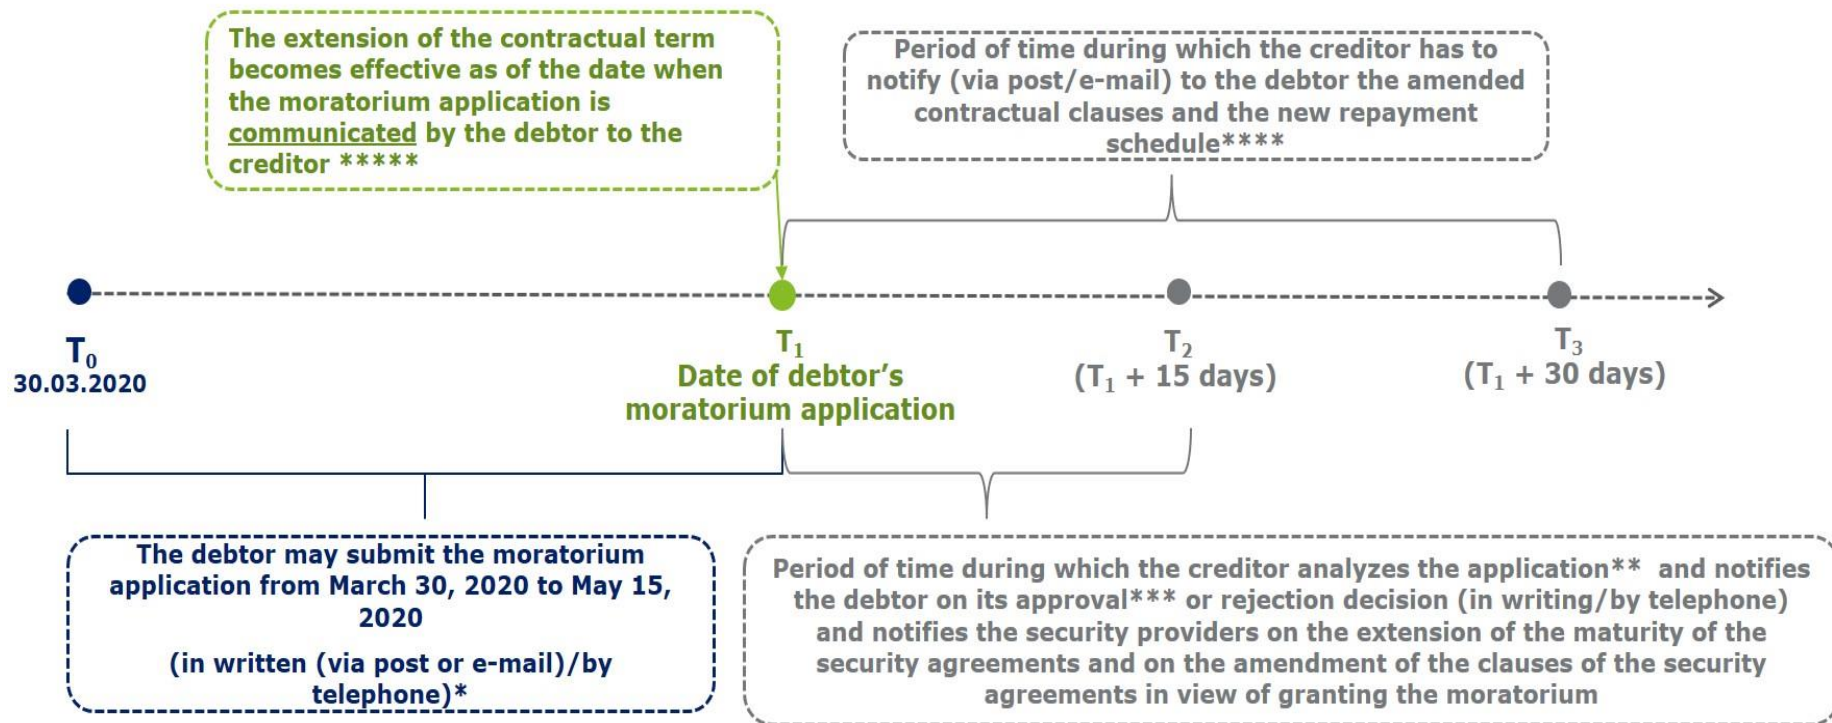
The extension of the contractual term becomes effective as of the date when the moratorium application is communicated by the debtor to the creditor *****

Period of time during which the creditor has to notify (via post/e-mail) to the debtor the amended contractual clauses and the new repayment schedule****

$T_0$
30.03.2020

$T_1$
Date of debtor's moratorium application

$T_2$
($T_1$ + 15 days)

$T_3$
($T_1$ + 30 days)

The debtor may submit the moratorium application from March 30, 2020 to May 15, 2020

(in written (via post or e-mail)/by telephone)*

Period of time during which the creditor analyzes the application** and notifies the debtor on its approval*** or rejection decision (in writing/by telephone) and notifies the security providers on the extension of the maturity of the security agreements and on the amendment of the clauses of the security agreements in view of granting the moratorium